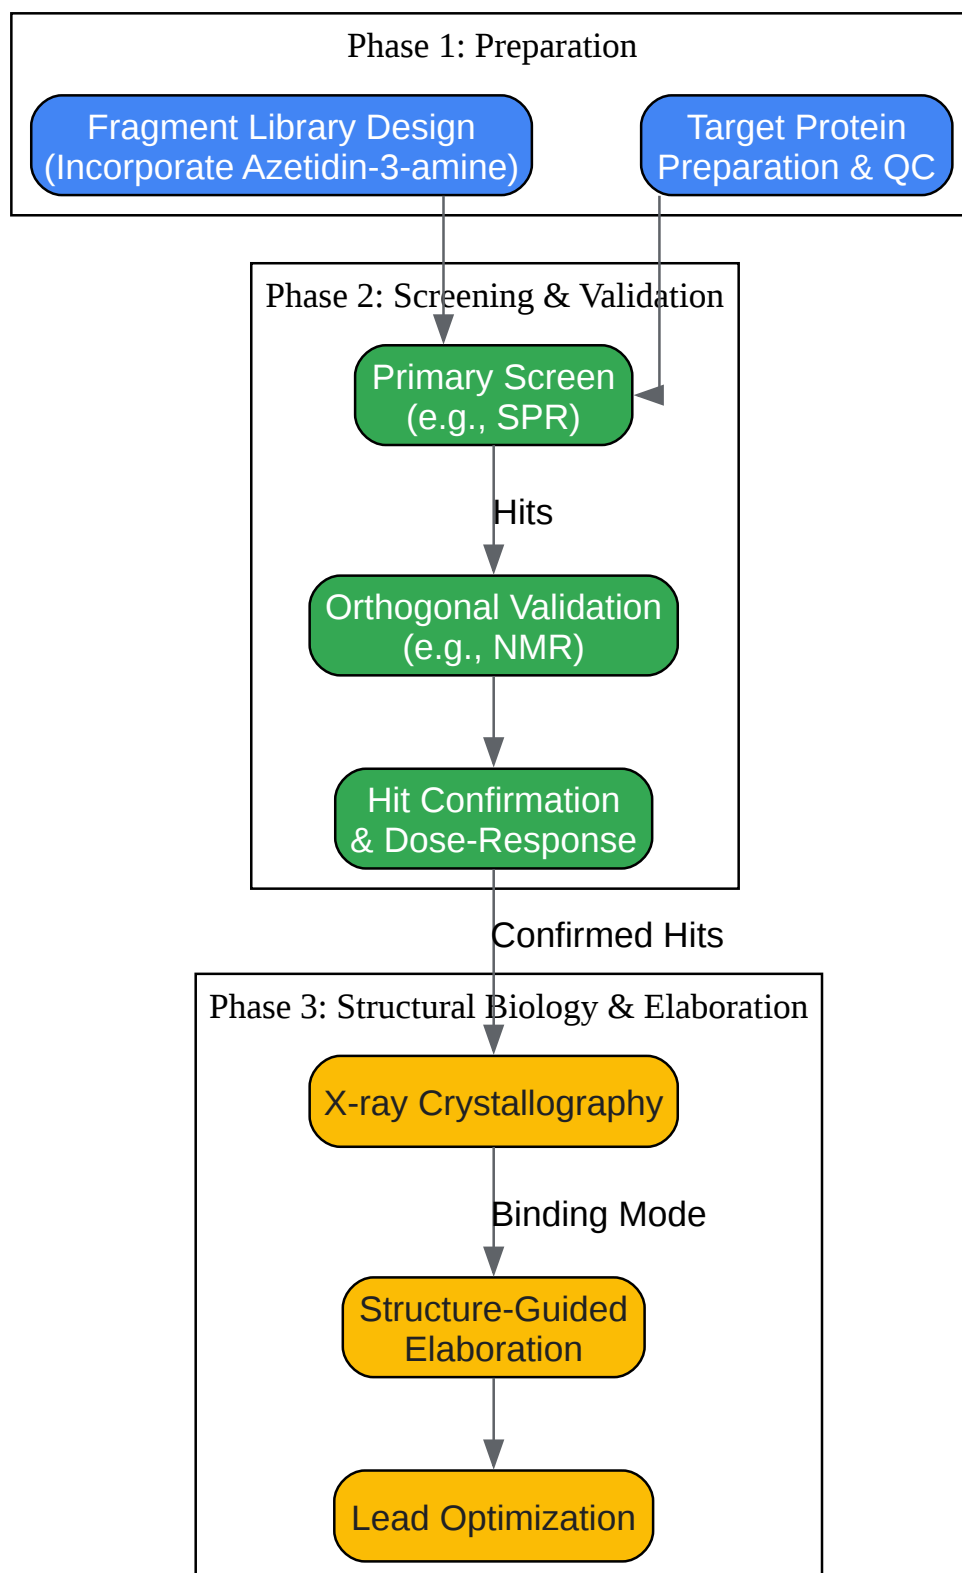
Phase 1: Preparation

Fragment Library Design (Incorporate Azetidin-3-amine)

Target Protein Preparation & QC

Phase 2: Screening & Validation

Primary Screen (e.g., SPR)

Hits

Orthogonal Validation (e.g., NMR)

Hit Confirmation & Dose-Response

Confirmed Hits

Phase 3: Structural Biology & Elaboration

X-ray Crystallography

Binding Mode

Structure-Guided Elaboration

Lead Optimization